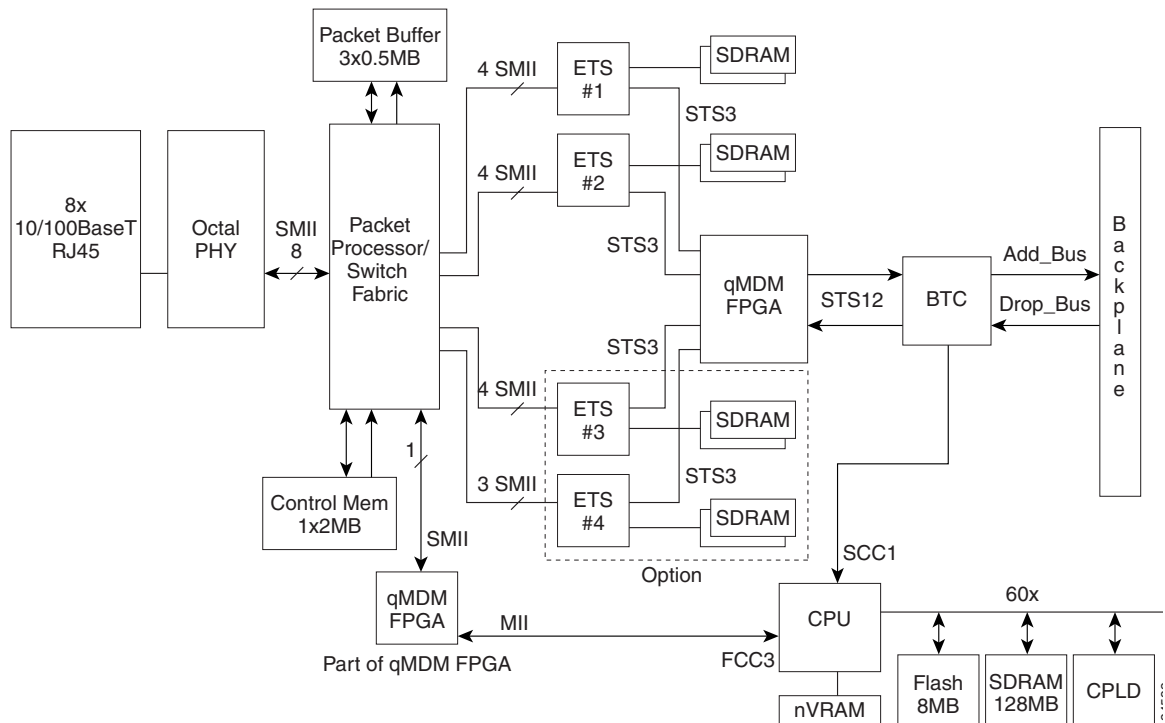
Packet Buffer
3x0.5MB

4 SMII

ETS
#1

SDRAM

STS3

4 SMII

ETS
#2

SDRAM

8x
10/100BaseT
RJ45

Octal
PHY

SMII
8

Packet
Processor/
Switch
Fabric

STS3

qMDM
FPGA

STS12

BTC

Add_Bus

Drop_Bus

B
a
c
k
p
l
a
n
e

STS3

4 SMII

ETS
#3

SDRAM

1

STS3

3 SMII

ETS
#4

SDRAM

Control Mem
1x2MB

SMII

Option

SCC1

qMDM
FPGA

MII

CPU

60x

Part of qMDM FPGA

FCC3

Flash
8MB

SDRAM
128MB

CPLD

nVRAM